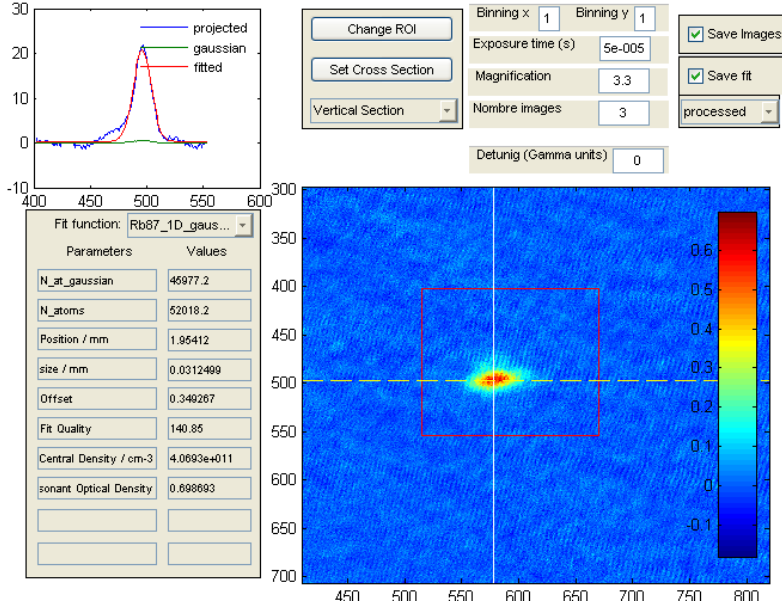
projected
gaussian
fitted

30
20
10
0
-10
400 450 500 550 600

Change ROI

Set Cross Section

Vertical Section

Binning x 1
Binning y 1
Exposure time (s) 5e-005
Magnification 3.3
Nombre images 3
Detunig (Gamma units) 0

Save Images
Save fit
processed

Fit function: Rb87_1D_gaus...

| Parameters | Values |
|---|---|
| N_at_gaussian | 45977.2 |
| N_atoms | 52018.2 |
| Position / mm | 1.95412 |
| size / mm | 0.0312499 |
| Offset | 0.349267 |
| Fit Quality | 140.85 |
| Central Density / cm-3 | 4.0693e+011 |
| sonant Optical Density | 0.698693 |
| | |
| | |

300
350
400
450
500
550
600
650
700
450 500 550 600 650 700 750 800

0.6
0.5
0.4
0.3
0.2
0.1
0
-0.1